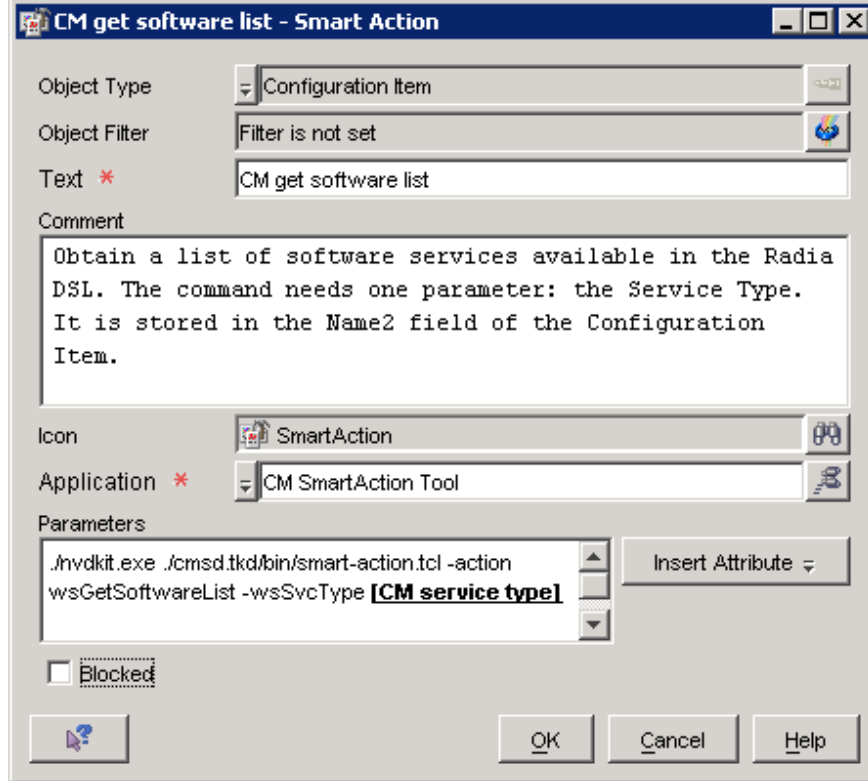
CM get software list - Smart Action

Object Type
Configuration Item

Object Filter
Filter is not set

Text *
CM get software list

Comment
Obtain a list of software services available in the Radia DSL. The command needs one parameter: the Service Type. It is stored in the Name2 field of the Configuration Item.

Icon
SmartAction

Application *
CM SmartAction Tool

Parameters
./nvdkit.exe ./cmsd.tkd/bin/smart-action.tcl -action wsGetSoftwareList -wsSvcType **[CM service type]**

Insert Attribute

Blocked

OK
Cancel
Help